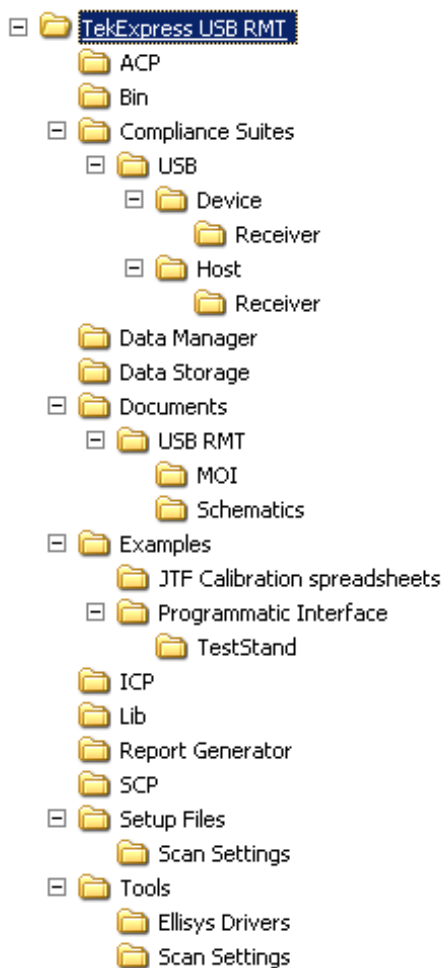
TekExpress USB RMT
ACP
Bin
Compliance Suites
USB
Device
Receiver
Host
Receiver
Data Manager
Data Storage
Documents
USB RMT
MOI
Schematics
Examples
JTF Calibration spreadsheets
Programmatic Interface
TestStand
ICP
Lib
Report Generator
SCP
Setup Files
Scan Settings
Tools
Ellisys Drivers
Scan Settings